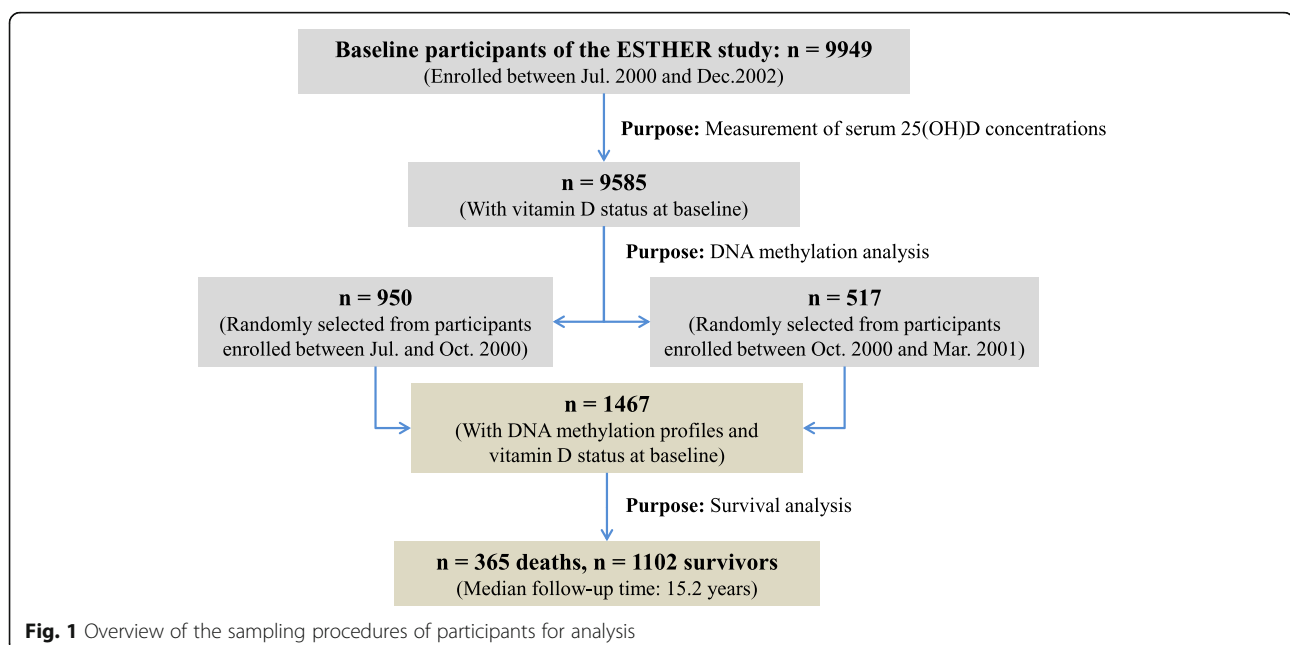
Baseline participants of the ESTHER study: n = 9949
(Enrolled between Jul. 2000 and Dec.2002)

Purpose: Measurement of serum 25(OH)D concentrations

n = 9585
(With vitamin D status at baseline)

Purpose: DNA methylation analysis

n = 950
(Randomly selected from participants enrolled between Jul. and Oct. 2000)

n = 517
(Randomly selected from participants enrolled between Oct. 2000 and Mar. 2001)

n = 1467
(With DNA methylation profiles and vitamin D status at baseline)

Purpose: Survival analysis

n = 365 deaths, n = 1102 survivors
(Median follow-up time: 15.2 years)

Fig. 1 Overview of the sampling procedures of participants for analysis